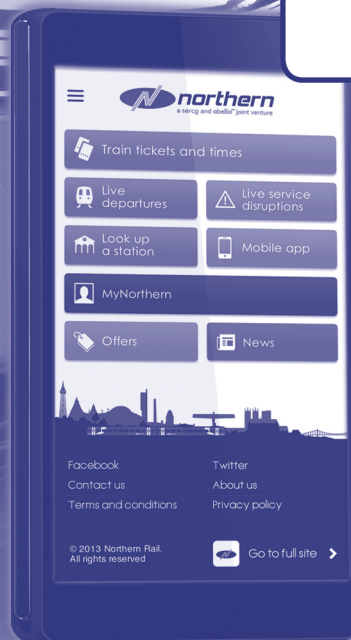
northern
a serco and abellio joint venture

Train tickets and times

Live departures

Live service disruptions

Look up a station

Mobile app

MyNorthern

Offers

News

Facebook
Twitter
Contact us
About us
Terms and conditions
Privacy policy

© 2013 Northern Rail. All rights reserved

Go to full site